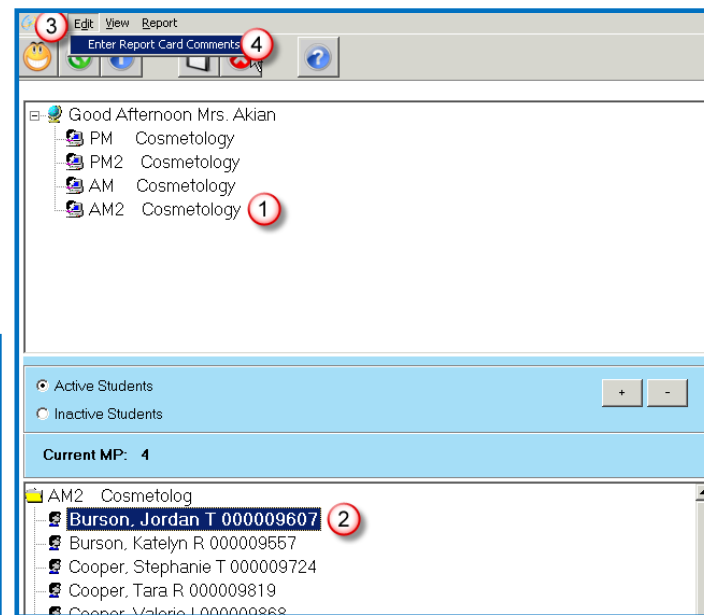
3 Edit View Report
Enter Report Card Comments 4

Good Afternoon Mrs. Akian
PM Cosmetology
PM2 Cosmetology
AM Cosmetology
AM2 Cosmetology 1

Active Students
Inactive Students
+ -

Current MP: 4

AM2 Cosmetolog
Burson, Jordan T 000009607 2
Burson, Katelyn R 000009557
Cooper, Stephanie T 000009724
Cooper, Tara R 000009819
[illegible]